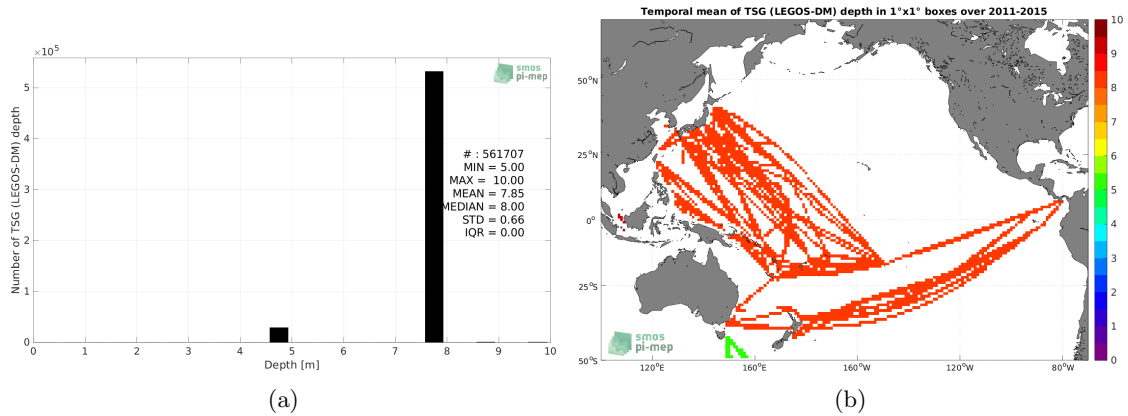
$\times10^5$

smos
pi-mep

# : 561707
MIN = 5.00
MAX = 10.00
MEAN = 7.85
MEDIAN = 8.00
STD = 0.66
IQR = 0.00

Number of TSG (LEGOS-DM) depth

5
4
3
2
1
0

0 1 2 3 4 5 6 7 8 9 10
Depth [m]

(a)

Temporal mean of TSG (LEGOS-DM) depth in 1°x1° boxes over 2011-2015

50°N
25°N
0°
25°S
50°S

120°E 160°E 160°W 120°W 80°W

10
9
8
7
6
5
4
3
2
1
0

smos
pi-mep

(b)